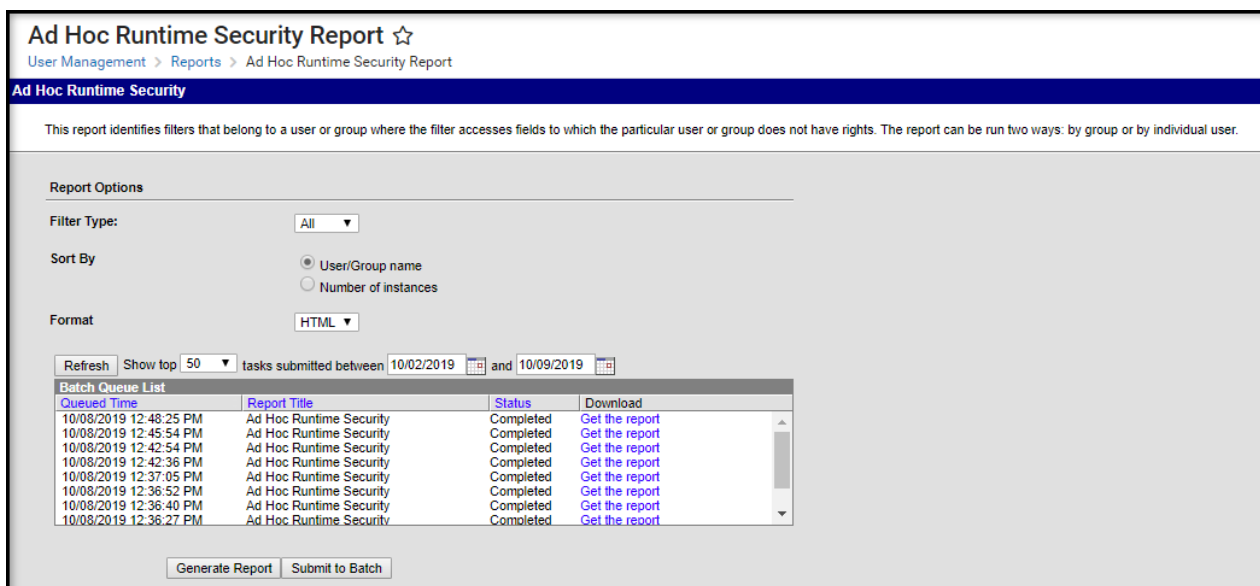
Ad Hoc Runtime Security Report ☆

User Management > Reports > Ad Hoc Runtime Security Report

Ad Hoc Runtime Security

This report identifies filters that belong to a user or group where the filter accesses fields to which the particular user or group does not have rights. The report can be run two ways: by group or by individual user.

Report Options

Filter Type: All

Sort By
User/Group name
Number of instances

Format HTML

Refresh Show top 50 tasks submitted between 10/02/2019 and 10/09/2019

Batch Queue List

| Queued Time | Report Title | Status | Download |
|---|---|---|---|
| 10/08/2019 12:48:25 PM | Ad Hoc Runtime Security | Completed | Get the report |
| 10/08/2019 12:45:54 PM | Ad Hoc Runtime Security | Completed | Get the report |
| 10/08/2019 12:42:54 PM | Ad Hoc Runtime Security | Completed | Get the report |
| 10/08/2019 12:42:36 PM | Ad Hoc Runtime Security | Completed | Get the report |
| 10/08/2019 12:37:05 PM | Ad Hoc Runtime Security | Completed | Get the report |
| 10/08/2019 12:36:52 PM | Ad Hoc Runtime Security | Completed | Get the report |
| 10/08/2019 12:36:40 PM | Ad Hoc Runtime Security | Completed | Get the report |
| 10/08/2019 12:36:27 PM | Ad Hoc Runtime Security | Completed | Get the report |

Generate Report Submit to Batch